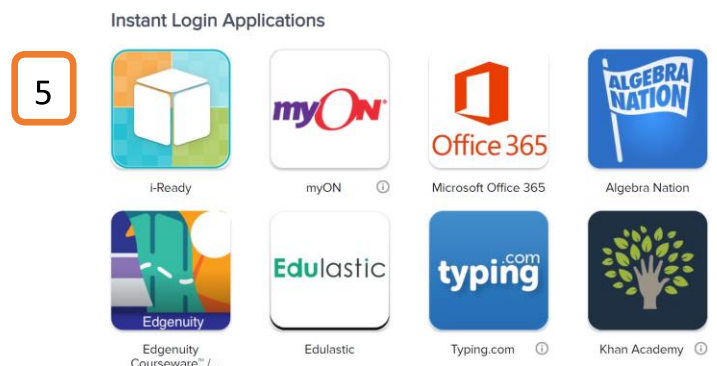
Instant Login Applications

5

i-Ready

myON

myON ⓘ

Office 365

Microsoft Office 365

ALGEBRA NATION

Algebra Nation

Edgenuity

Edgenuity Courseware™ /

Edulastic

Edulastic

typing.com

Typing.com ⓘ

Khan Academy ⓘ